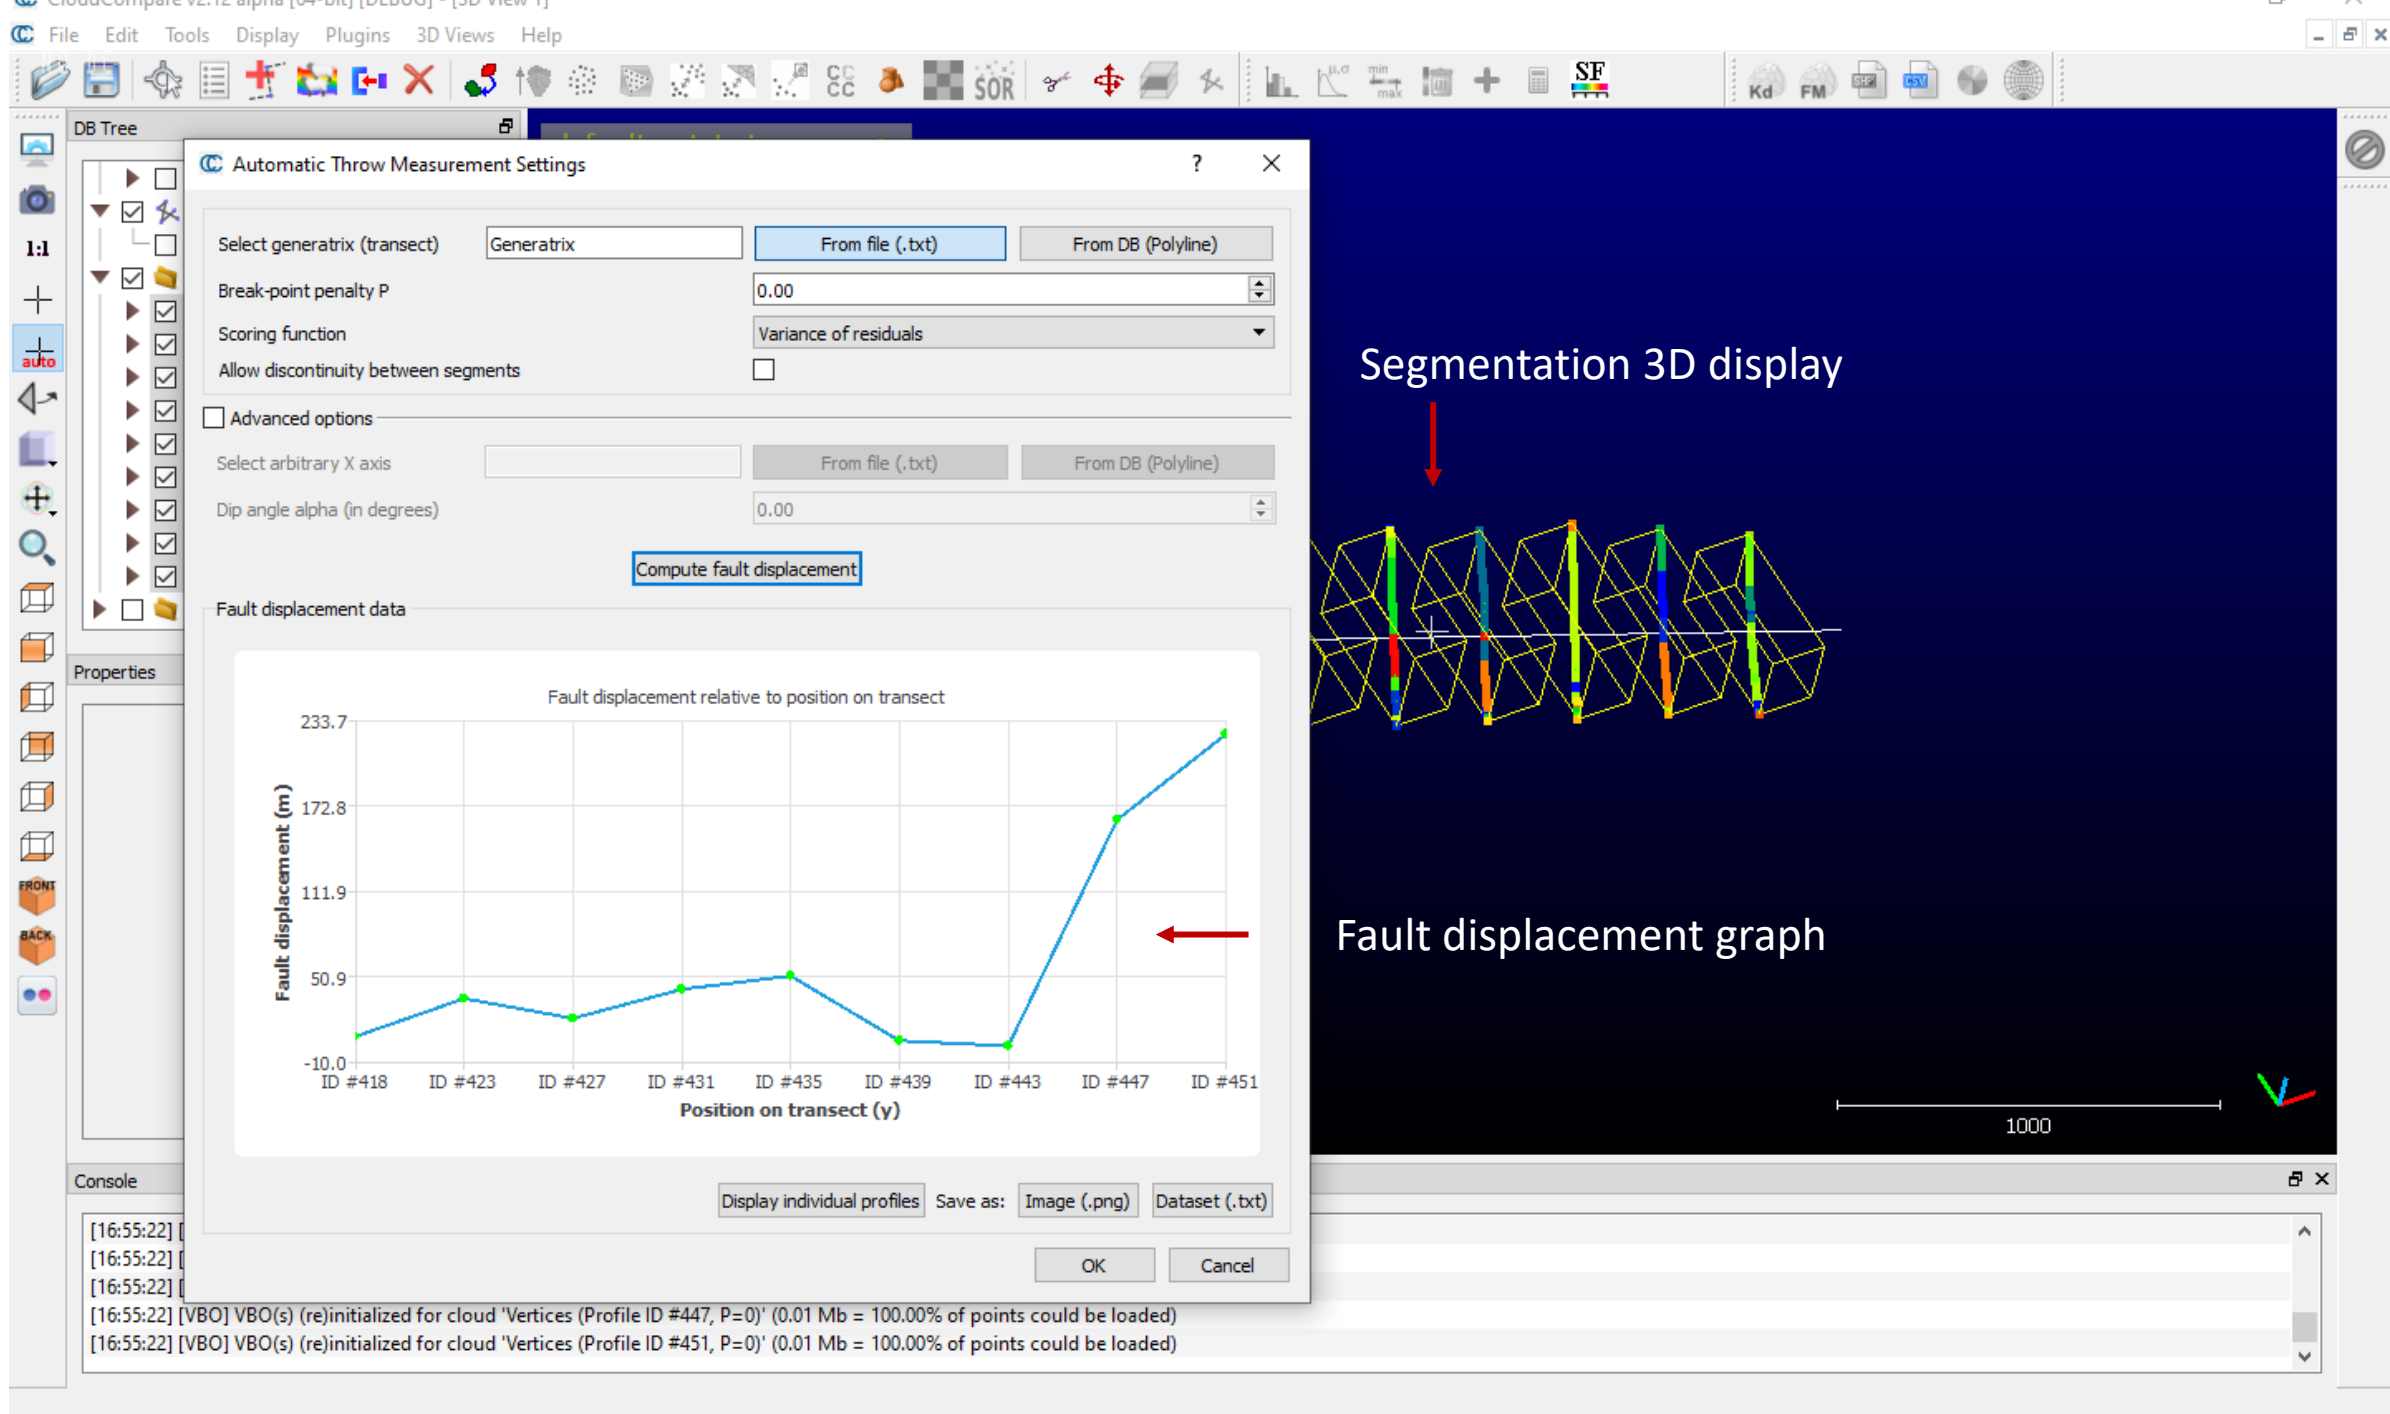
CloudCompare v2.12 alpha [64-bit] [DEBUG] - [3D View 1]

File Edit Tools Display Plugins 3D Views Help

SOR SF Kd FM

DB Tree

1:1

auto

FRONT

BACK

Properties

Console

Automatic Throw Measurement Settings ? ×

Select generatrix (transect) Generatrix From file (.txt) From DB (Polyline)

Break-point penalty P 0.00

Scoring function Variance of residuals

Allow discontinuity between segments

Advanced options

Select arbitrary X axis From file (.txt) From DB (Polyline)

Dip angle alpha (in degrees) 0.00

Compute fault displacement

Fault displacement data

Fault displacement relative to position on transect

| | |
|---|---|
| 233.7 | |
| 172.8 | |
| 111.9 | |
| 50.9 | |
| -10.0 | |

Fault displacement (m)

ID #418 ID #423 ID #427 ID #431 ID #435 ID #439 ID #443 ID #447 ID #451

Position on transect (y)

Display individual profiles Save as: Image (.png) Dataset (.txt)

OK Cancel

Segmentation 3D display

Fault displacement graph

1000

[16:55:22] [

[16:55:22] [

[16:55:22] [

[16:55:22] [VBO] VBO(s) (re)initialized for cloud 'Vertices (Profile ID #447, P=0)' (0.01 Mb = 100.00% of points could be loaded)

[16:55:22] [VBO] VBO(s) (re)initialized for cloud 'Vertices (Profile ID #451, P=0)' (0.01 Mb = 100.00% of points could be loaded)